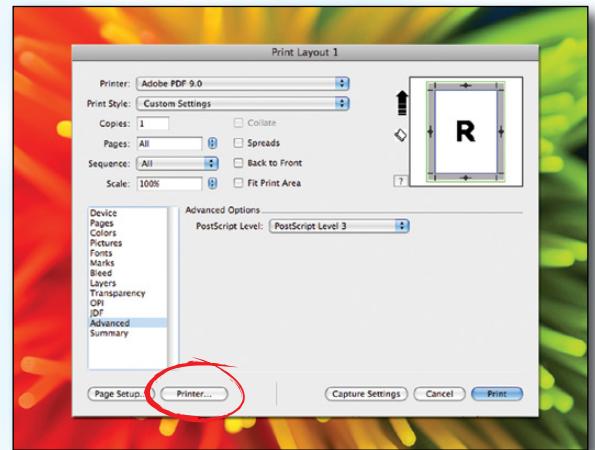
Print Layout 1

Printer: Adobe PDF 9.0

Print Style: Custom Settings

Copies: 1

Collate

Pages: All

Spreads

Sequence: All

Back to Front

Scale: 100%

Fit Print Area

R

?

Device
Pages
Colors
Pictures
Fonts
Marks
Bleed
Layers
Transparency
OPI
JDF
Advanced
Summary

Advanced Options

PostScript Level: PostScript Level 3

Page Setup...

Printer...

Capture Settings

Cancel

Print